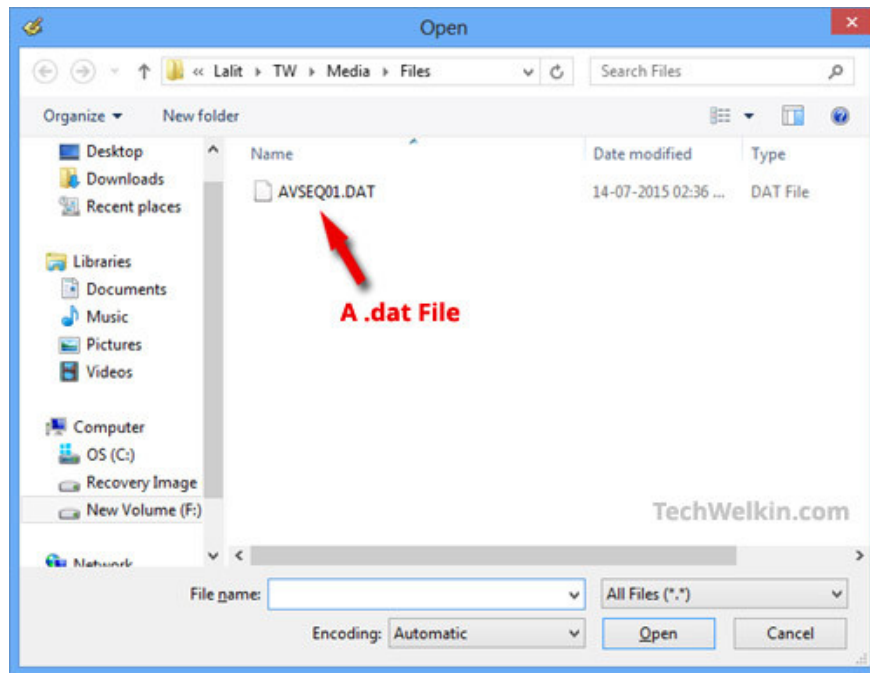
Open

« Lalit ▸ TW ▸ Media ▸ Files

Search Files

Organize ▾ New folder

Desktop
Downloads
Recent places

Libraries
Documents
Music
Pictures
Videos

Computer
OS (C:)
Recovery Image
New Volume (F:)

Network

| Name | Date modified | Type |
|---|---|---|
| AVSEQ01.DAT | 14-07-2015 02:36 ... | DAT File |

A .dat File

TechWelkin.com

File name:

All Files (*.*)

Encoding: Automatic

Open

Cancel